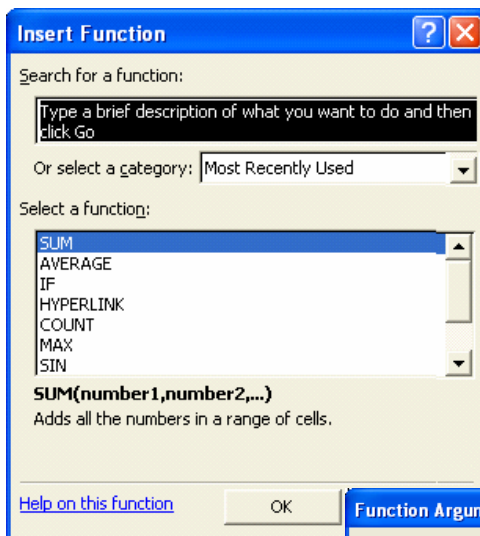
Insert Function

Search for a function:

Type a brief description of what you want to do and then click Go

Or select a category: Most Recently Used

Select a function:

SUM
AVERAGE
IF
HYPERLINK
COUNT
MAX
SIN

SUM(number1,number2,...)
Adds all the numbers in a range of cells.

Help on this function

OK

Function Argum